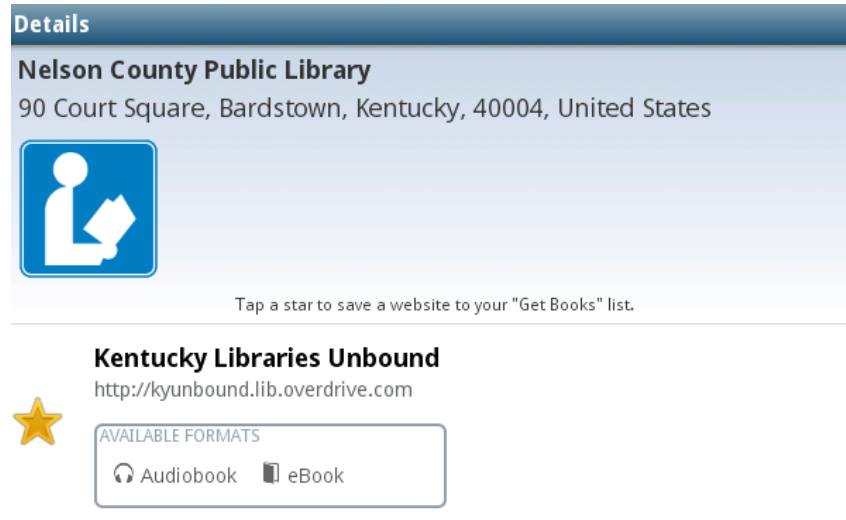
Details

Nelson County Public Library
90 Court Square, Bardstown, Kentucky, 40004, United States

Tap a star to save a website to your "Get Books" list.

Kentucky Libraries Unbound
http://kyunbound.lib.overdrive.com

AVAILABLE FORMATS
Audiobook eBook